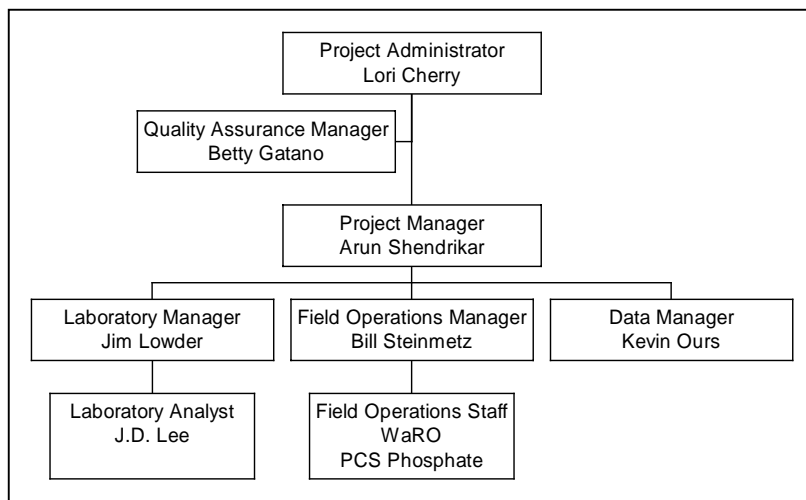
Project Administrator
Lori Cherry

Quality Assurance Manager
Betty Gatano

Project Manager
Arun Shendrikar

Laboratory Manager
Jim Lowder

Field Operations Manager
Bill Steinmetz

Data Manager
Kevin Ours

Laboratory Analyst
J.D. Lee

Field Operations Staff
WaRO
PCS Phosphate